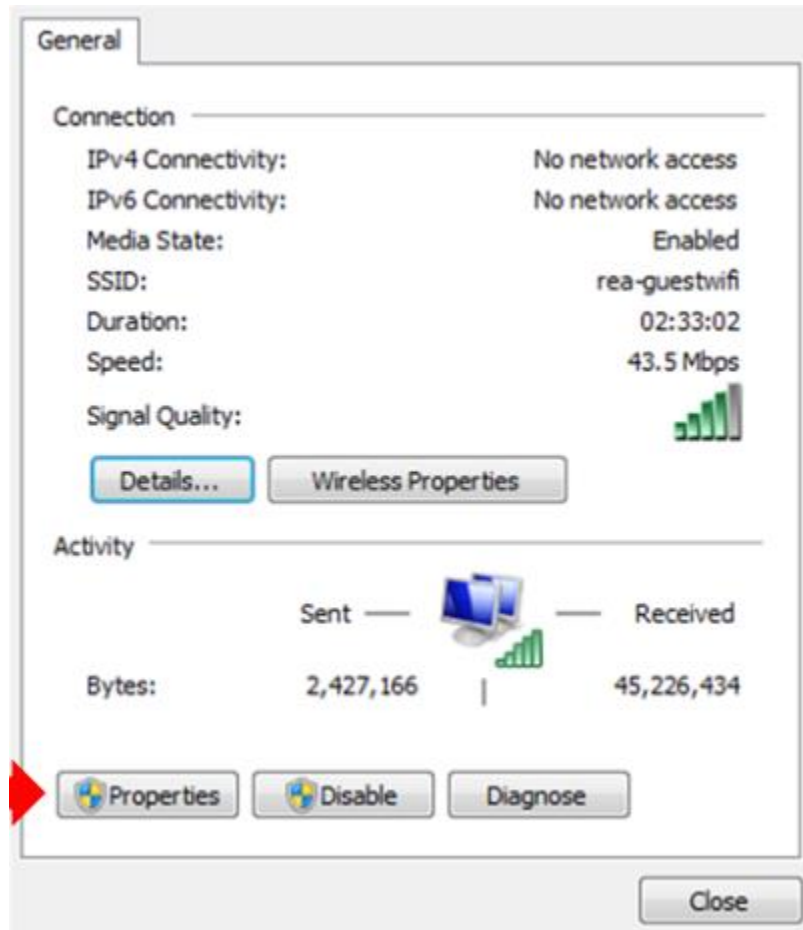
General

Connection

| | |
|---|---|
| IPv4 Connectivity: | No network access |
| IPv6 Connectivity: | No network access |
| Media State: | Enabled |
| SSID: | rea-guestwifi |
| Duration: | 02:33:02 |
| Speed: | 43.5 Mbps |
| Signal Quality: | |

Details... Wireless Properties

Activity

Sent — — Received

| | | |
|---|---|---|
| Bytes: | 2,427,166 | 45,226,434 |

Properties Disable Diagnose

Close